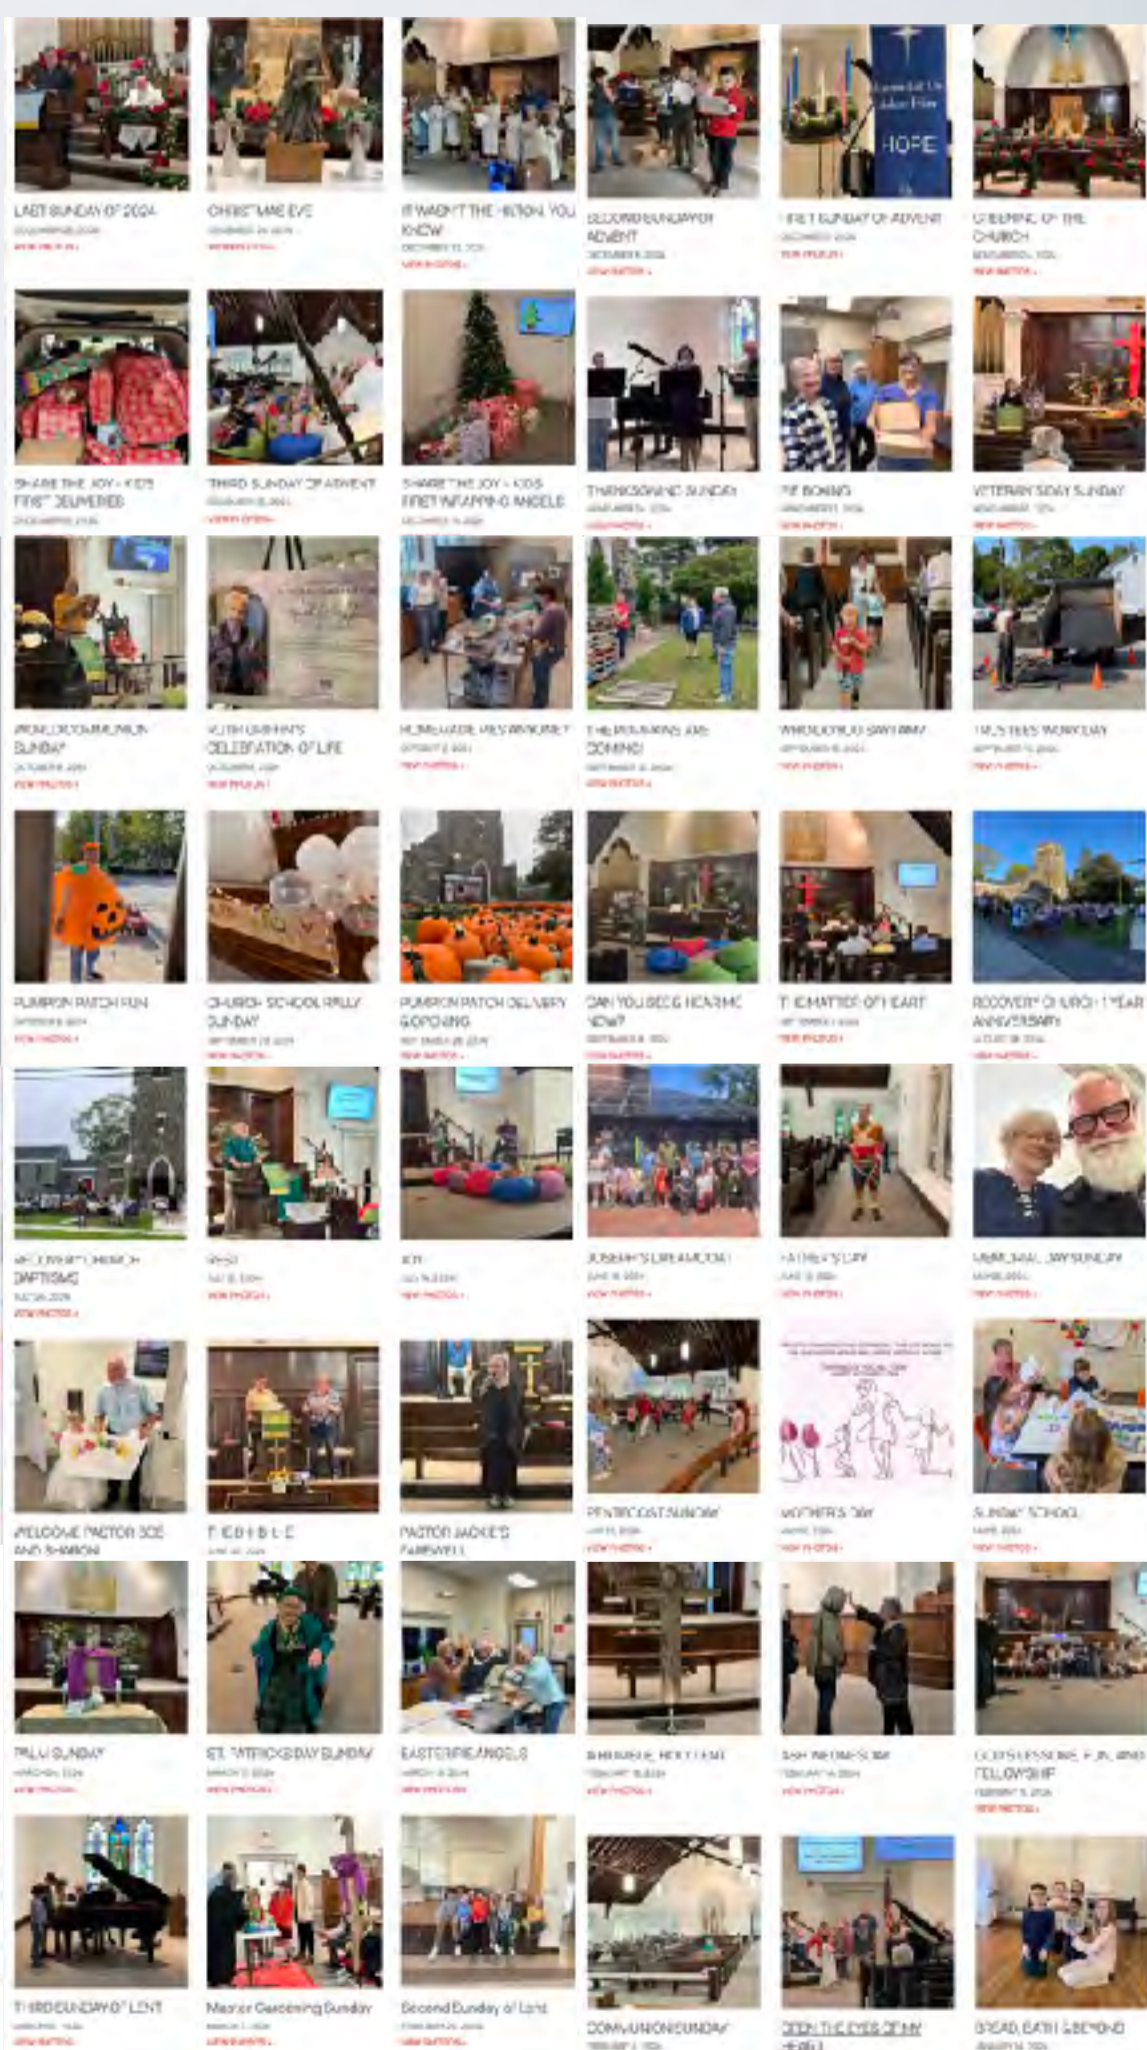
LAST SUNDAY OF 2024
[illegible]
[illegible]

CHRISTMAS EVE
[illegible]
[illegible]

IT WASN'T THE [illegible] YOU KNOW
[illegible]
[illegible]

SECOND SUNDAY OF ADVENT
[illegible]
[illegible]

FIRST SUNDAY OF ADVENT
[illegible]
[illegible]

GREENING OF THE CHURCH
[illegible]
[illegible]

HOPE

SHARE THE JOY - KIDS FIRST DELIVERIES
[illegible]

THIRD SUNDAY OF ADVENT
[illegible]
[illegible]

SHARE THE JOY - KIDS FIRST WRAPPING ANGELS
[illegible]

THANKSGIVING SUNDAY
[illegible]
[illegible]

PIE BOXING
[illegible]
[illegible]

VETERANS DAY SUNDAY
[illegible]
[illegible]

WORLD COMMUNION SUNDAY
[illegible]
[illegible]

RUTH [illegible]'S CELEBRATION OF LIFE
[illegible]
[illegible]

HOMEMADE PIES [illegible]
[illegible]
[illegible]

THE PUMPKINS ARE COMING!
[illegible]
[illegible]

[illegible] SUNDAY
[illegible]
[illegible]

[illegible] MONDAY
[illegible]
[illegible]

PUMPKIN PATCH FUN
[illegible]
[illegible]

CHURCH SCHOOL RALLY SUNDAY
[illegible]
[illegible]

PUMPKIN PATCH DELIVERY & OPENING
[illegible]
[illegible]

CAN YOU SEE & HEAR ME NOW?
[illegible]
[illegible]

THE MATTER OF HEART
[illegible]
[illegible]

RECOVERY CHURCH 1 YEAR ANNIVERSARY
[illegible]
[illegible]

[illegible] CHURCH BAPTISMS
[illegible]
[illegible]

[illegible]
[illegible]
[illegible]

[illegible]
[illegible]
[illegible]

JOSEPH'S DREAMCOAT
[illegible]
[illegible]

FATHER'S DAY
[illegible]
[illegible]

MEMORIAL DAY SUNDAY
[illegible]
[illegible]

WELCOME PASTOR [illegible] AND SHARON

THE B-I-B-L-E
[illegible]

PASTOR JACKIE'S FAREWELL

PENTECOST SUNDAY
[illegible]
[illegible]

MOTHER'S DAY
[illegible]
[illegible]

SUNDAY SCHOOL
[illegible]
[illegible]

PALM SUNDAY
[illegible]
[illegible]

ST. PATRICK'S DAY SUNDAY
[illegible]
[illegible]

EASTER PIE ANGELS
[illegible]
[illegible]

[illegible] HOLY LENT
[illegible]
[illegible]

ASH WEDNESDAY
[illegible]
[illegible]

GOD'S LESSONS, FUN, AND FELLOWSHIP
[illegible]
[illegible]

THIRD SUNDAY OF LENT
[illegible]
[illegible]

Master Gardening Sunday
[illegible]
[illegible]

Second Sunday of Lent
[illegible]
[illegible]

COMMUNION SUNDAY
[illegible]

OPEN THE EYES OF MY HEART

BREAD, FAITH & BEYOND
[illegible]